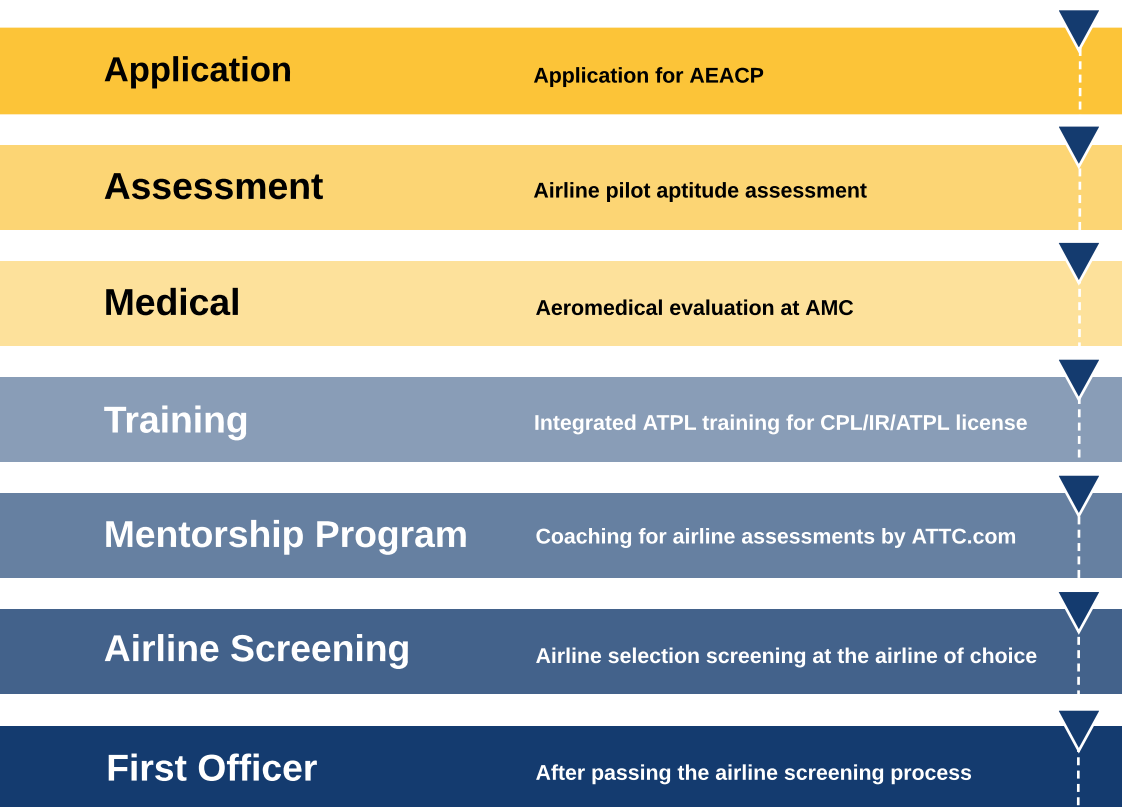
Application
Application for AEACP

Assessment
Airline pilot aptitude assessment

Medical
Aeromedical evaluation at AMC

Training
Integrated ATPL training for CPL/IR/ATPL license

Mentorship Program
Coaching for airline assessments by ATTC.com

Airline Screening
Airline selection screening at the airline of choice

First Officer
After passing the airline screening process